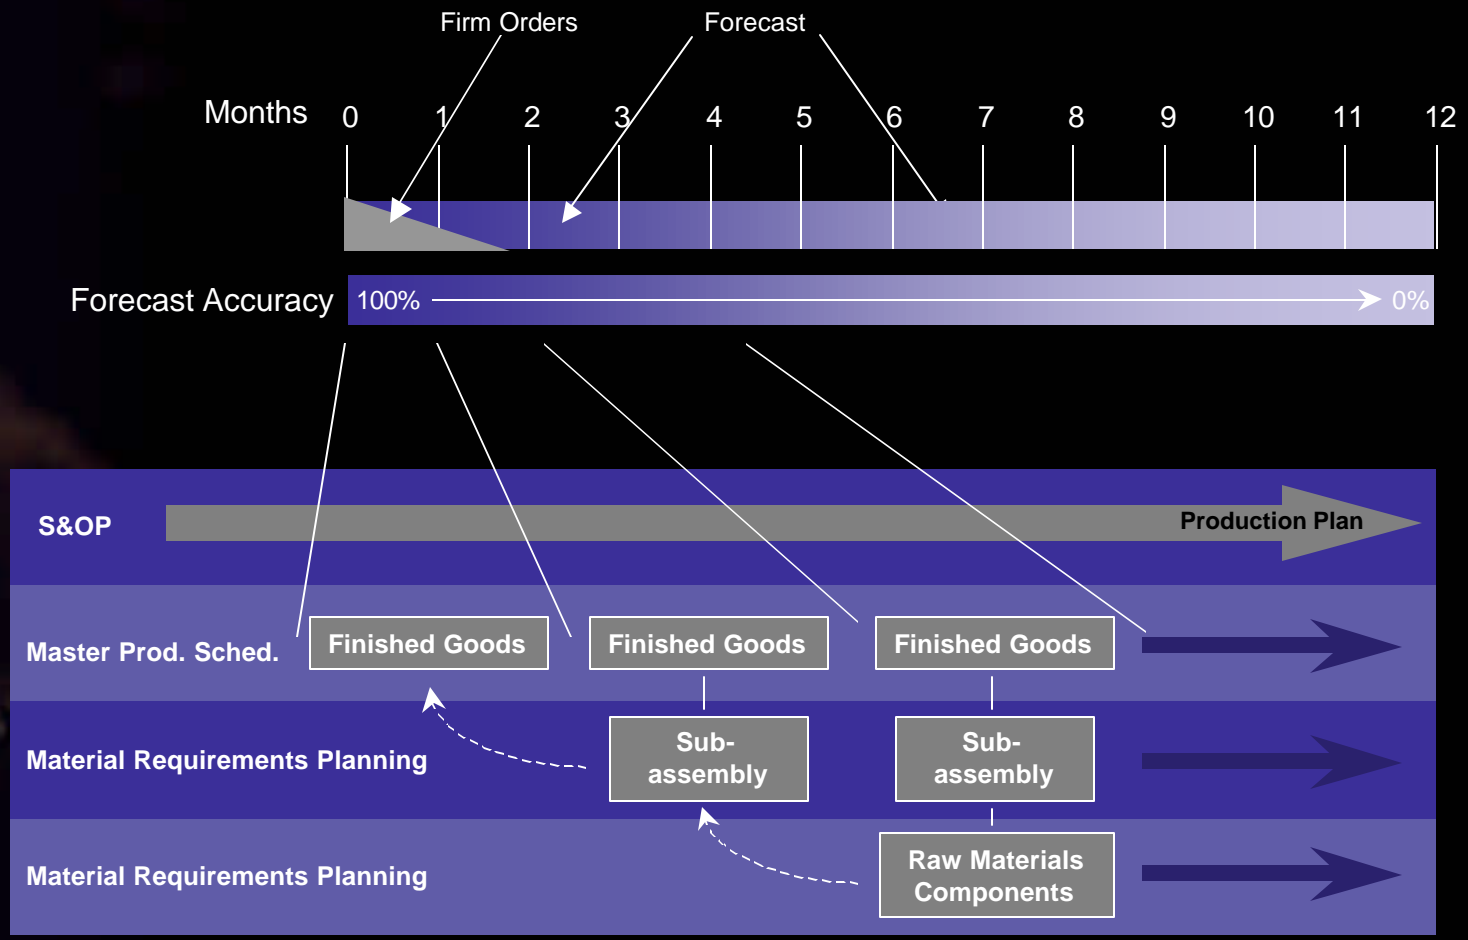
Firm Orders

Forecast

Months 0 1 2 3 4 5 6 7 8 9 10 11 12

Forecast Accuracy 100% 0%

S&OP

Production Plan

Master Prod. Sched.

Finished Goods

Finished Goods

Finished Goods

Material Requirements Planning

Sub-assembly

Sub-assembly

Material Requirements Planning

Raw Materials Components